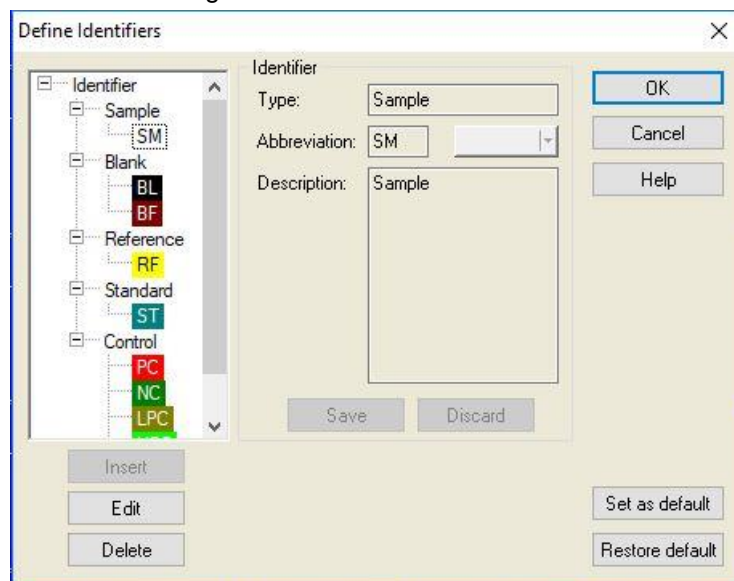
Define Identifiers

Identifier
Sample
SM
Blank
BL
BF
Reference
RF
Standard
ST
Control
PC
NC
LPC
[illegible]

Identifier
Type: Sample
Abbreviation: SM
Description: Sample

Save
Discard

OK
Cancel
Help

Insert
Edit
Delete

Set as default
Restore default